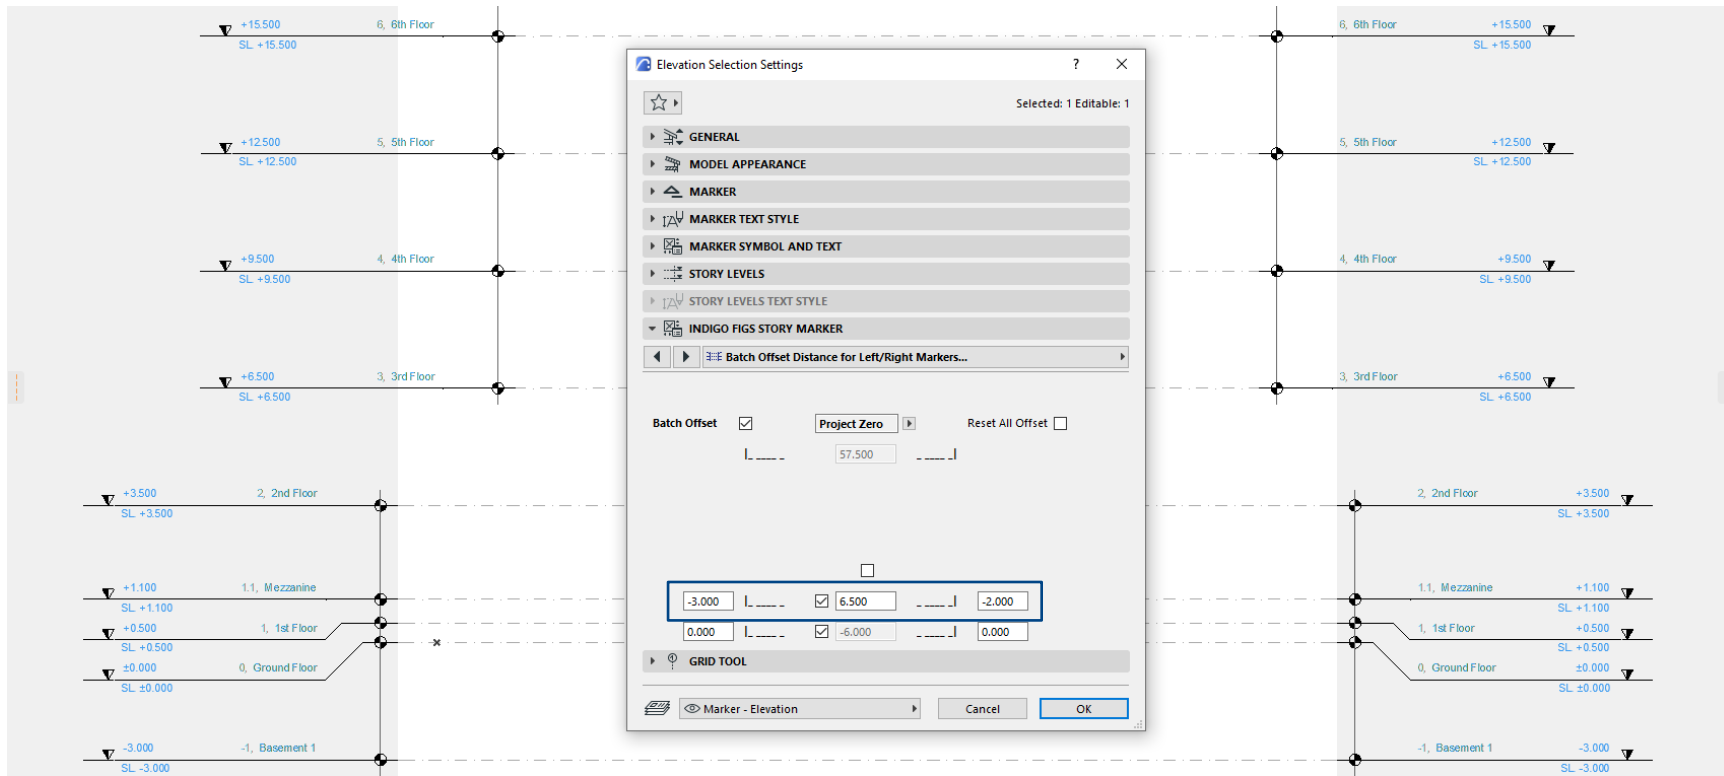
+15.500 6, 6th Floor
SL +15.500

+12.500 5, 5th Floor
SL +12.500

+9.500 4, 4th Floor
SL +9.500

+6.500 3, 3rd Floor
SL +6.500

+3.500 2, 2nd Floor
SL +3.500

+1.100 1.1, Mezzanine
SL +1.100

+0.500 1, 1st Floor
SL +0.500

±0.000 0, Ground Floor
SL ±0.000

-3.000 -1, Basement 1
SL -3.000

6, 6th Floor +15.500
SL +15.500

5, 5th Floor +12.500
SL +12.500

4, 4th Floor +9.500
SL +9.500

3, 3rd Floor +6.500
SL +6.500

2, 2nd Floor +3.500
SL +3.500

1.1, Mezzanine +1.100
SL +1.100

1, 1st Floor +0.500
SL +0.500

0, Ground Floor ±0.000
SL ±0.000

-1, Basement 1 -3.000
SL -3.000

Elevation Selection Settings ? ✕

Selected: 1 Editable: 1

GENERAL
MODEL APPEARANCE
MARKER
MARKER TEXT STYLE
MARKER SYMBOL AND TEXT
STORY LEVELS
STORY LEVELS TEXT STYLE
INDIGO FIGS STORY MARKER
Batch Offset Distance for Left/Right Markers...

Batch Offset ☑ Project Zero Reset All Offset ☐
57.500

-3.000 ☑ 6.500 -2.000
0.000 ☑ -6.000 0.000

GRID TOOL

Marker - Elevation Cancel OK